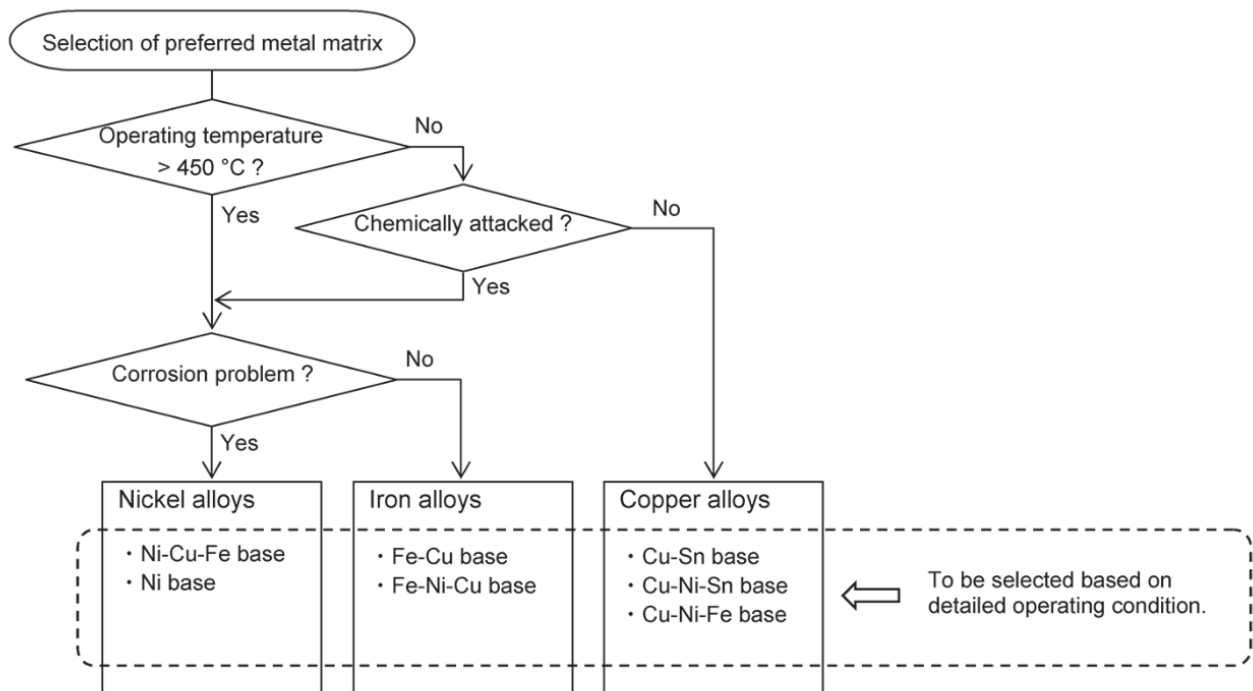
Selection of preferred metal matrix

Operating temperature > 450 °C ?

No

Yes

Chemically attacked ?

No

Yes

Corrosion problem ?

No

Yes

Nickel alloys

・Ni-Cu-Fe base
・Ni base

Iron alloys

・Fe-Cu base
・Fe-Ni-Cu base

Copper alloys

・Cu-Sn base
・Cu-Ni-Sn base
・Cu-Ni-Fe base

To be selected based on detailed operating condition.